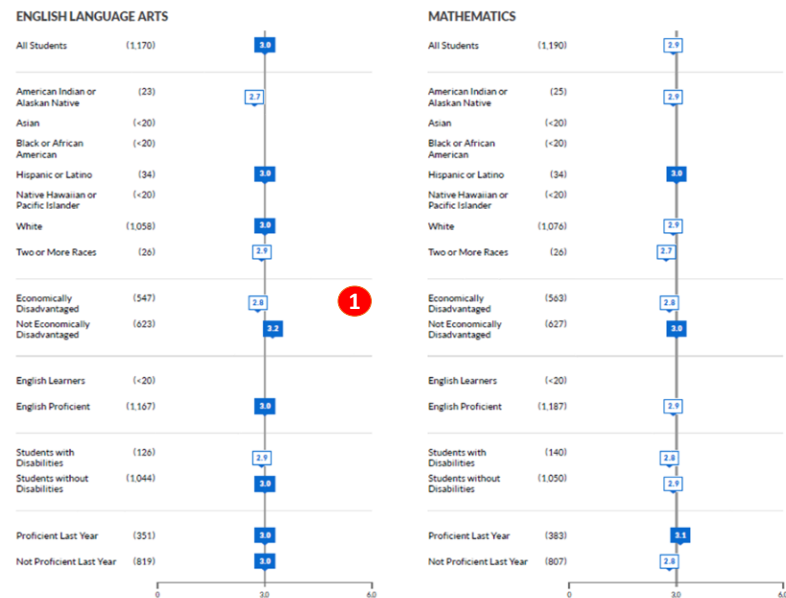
ENGLISH LANGUAGE ARTS

All Students (1,170) 3.0

American Indian or Alaskan Native (23) 2.7
Asian (<20)
Black or African American (<20)
Hispanic or Latino (34) 3.0
Native Hawaiian or Pacific Islander (<20)
White (1,058) 3.0
Two or More Races (26) 2.9

Economically Disadvantaged (547) 2.8
Not Economically Disadvantaged (623) 3.2

English Learners (<20)
English Proficient (1,167) 3.0

Students with Disabilities (126) 2.9
Students without Disabilities (1,044) 3.0

Proficient Last Year (351) 3.0
Not Proficient Last Year (819) 3.0

0 3.0 6.0

1

MATHEMATICS

All Students (1,190) 2.9

American Indian or Alaskan Native (25) 2.9
Asian (<20)
Black or African American (<20)
Hispanic or Latino (34) 3.0
Native Hawaiian or Pacific Islander (<20)
White (1,076) 2.9
Two or More Races (26) 2.7

Economically Disadvantaged (563) 2.8
Not Economically Disadvantaged (627) 3.0

English Learners (<20)
English Proficient (1,187) 2.9

Students with Disabilities (140) 2.8
Students without Disabilities (1,050) 2.9

Proficient Last Year (383) 3.1
Not Proficient Last Year (807) 2.8

0 3.0 6.0